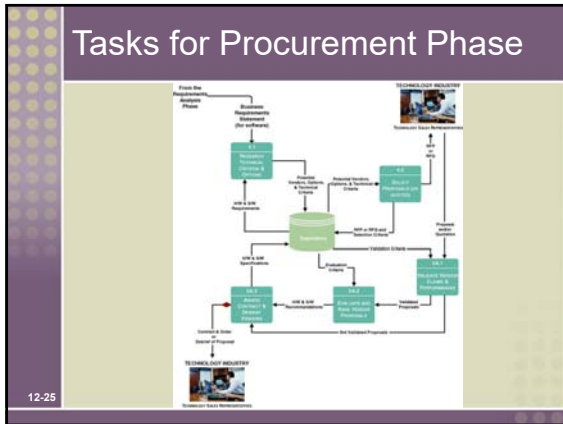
Tasks for Procurement Phase

From the Requirements Analysis Phase

Business Requirements Statement (for software)

TECHNOLOGY INDUSTRY

Technology Sales Representatives

5.1 Research Technical Criteria & Options

Potential Vendors, Options, & Technical Criteria

Potential Vendors, Options, & Technical Criteria

5.2 Solicit Proposals or Quotes

RFP or RFQ

H/W & S/W Requirements

Repository

RFP or RFQ & Selection Criteria

Proposal and/or Quotation

Validation Criteria

H/W & S/W Specifications

Evaluation Criteria

5A.1 Validate Vendor Claims & Performances

5A.3 Award Contract & Debrief Vendors

H/W & S/W Recommendations

5A.2 Evaluate and Rank Vendor Proposals

Validated Proposals

Not Validated Proposals

Contract & Order or Debrief of Proposal

TECHNOLOGY INDUSTRY

Technology Sales Representatives

12-25